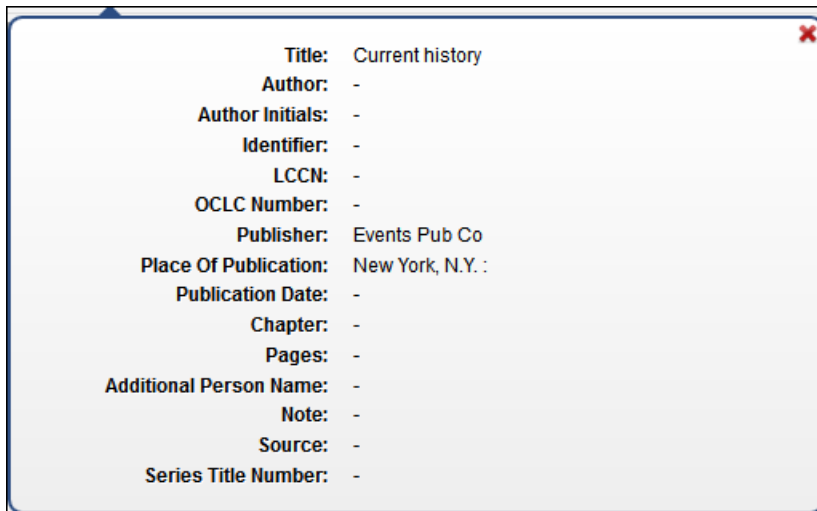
Title: Current history
Author: -
Author Initials: -
Identifier: -
LCCN: -
OCLC Number: -
Publisher: Events Pub Co
Place Of Publication: New York, N.Y. :
Publication Date: -
Chapter: -
Pages: -
Additional Person Name: -
Note: -
Source: -
Series Title Number: -